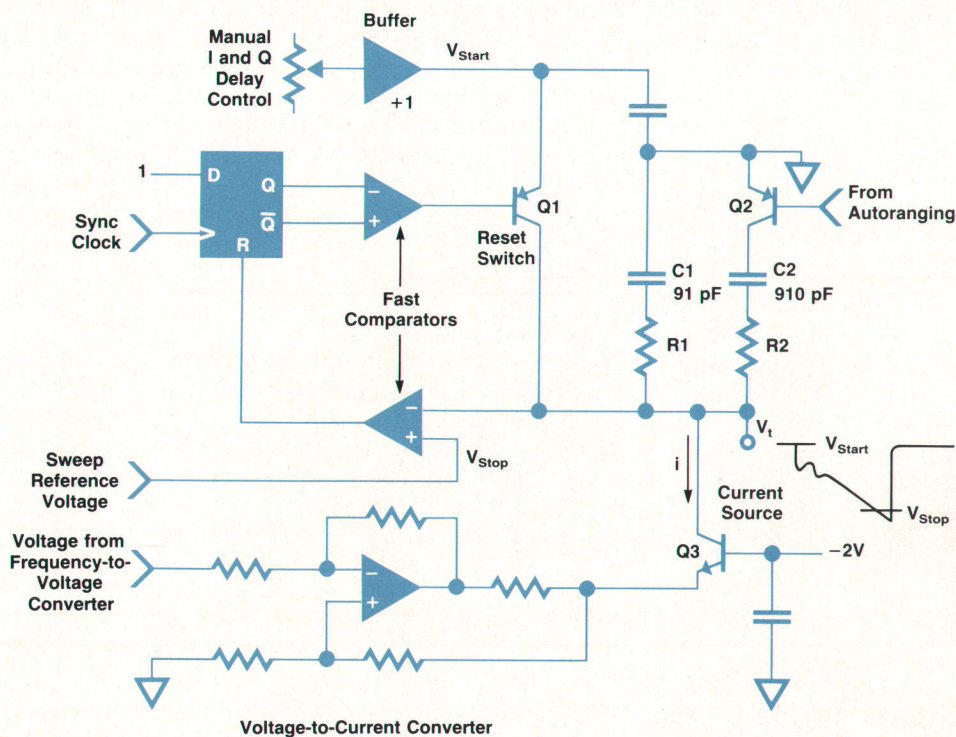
Buffer

Manual I and Q Delay Control

+1

$V_{Start}$

1

D

Q

$\overline{Q}$

R

Sync Clock

−

+

Q1

Reset Switch

Q2

From Autoranging

C1 91 pF

C2 910 pF

Fast Comparators

R1

R2

−

+

$V_t$

$V_{Start}$

$V_{Stop}$

Sweep Reference Voltage

$V_{Stop}$

i

Current Source

Voltage from Frequency-to-Voltage Converter

−

+

Q3

−2V

Voltage-to-Current Converter